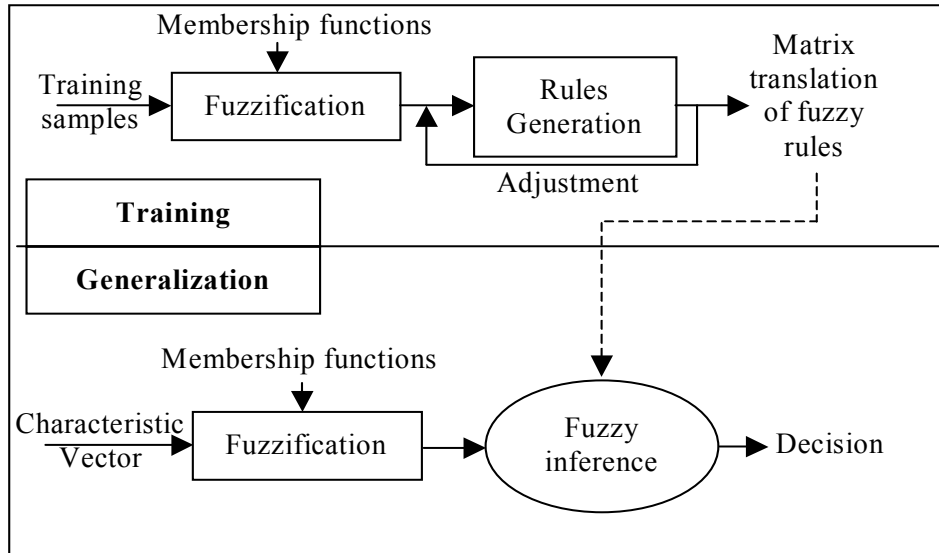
Membership functions

Training samples

Fuzzification

Rules Generation

Matrix translation of fuzzy rules

Adjustment

Training

Generalization

Membership functions

Characteristic Vector

Fuzzification

Fuzzy inference

Decision